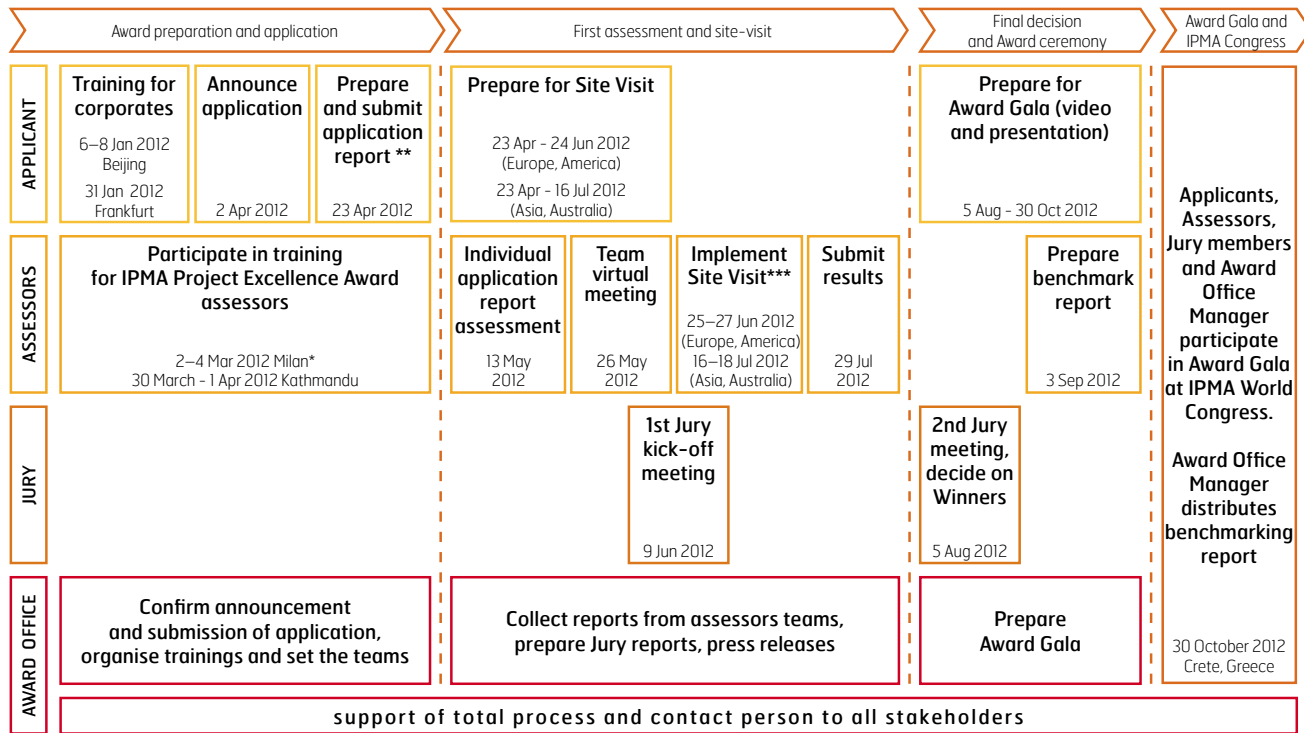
Award preparation and application

First assessment and site-visit

Final decision and Award ceremony

Award Gala and IPMA Congress

APPLICANT

Training for corporates
6–8 Jan 2012 Beijing
31 Jan 2012 Frankfurt

Announce application
2 Apr 2012

Prepare and submit application report **
23 Apr 2012

Prepare for Site Visit
23 Apr - 24 Jun 2012 (Europe, America)
23 Apr - 16 Jul 2012 (Asia, Australia)

Prepare for Award Gala (video and presentation)
5 Aug - 30 Oct 2012

Applicants, Assessors, Jury members and Award Office Manager participate in Award Gala at IPMA World Congress.

Award Office Manager distributes benchmarking report

30 October 2012 Crete, Greece

ASSESSORS

Participate in training for IPMA Project Excellence Award assessors
2–4 Mar 2012 Milan*
30 March - 1 Apr 2012 Kathmandu

Individual application report assessment
13 May 2012

Team virtual meeting
26 May 2012

Implement Site Visit***
25–27 Jun 2012 (Europe, America)
16–18 Jul 2012 (Asia, Australia)

Submit results
29 Jul 2012

Prepare benchmark report
3 Sep 2012

JURY

1st Jury kick-off meeting
9 Jun 2012

2nd Jury meeting, decide on Winners
5 Aug 2012

AWARD OFFICE

Confirm announcement and submission of application, organise trainings and set the teams

Collect reports from assessors teams, prepare Jury reports, press releases

Prepare Award Gala

support of total process and contact person to all stakeholders